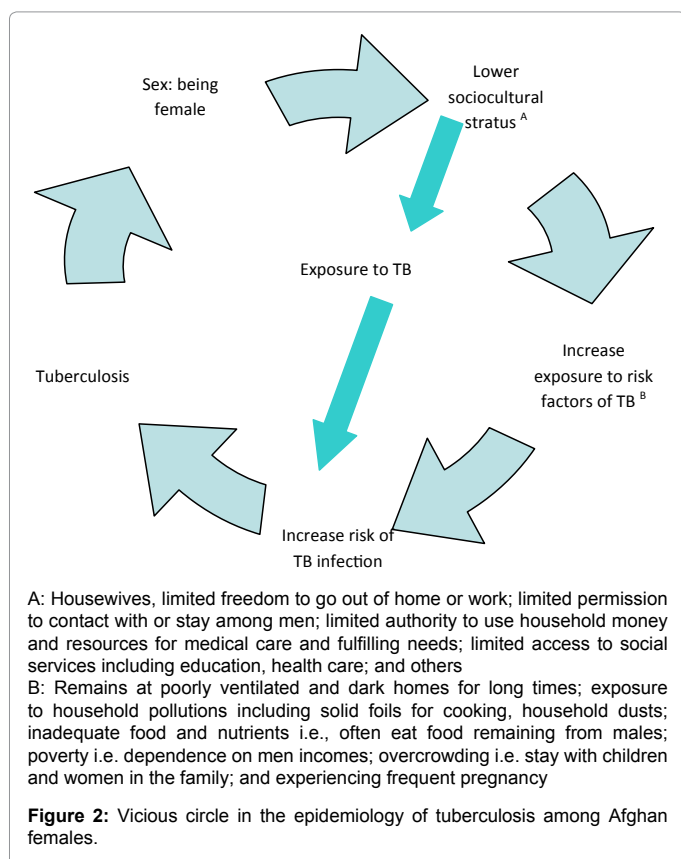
Sex: being female

Lower sociocultural stratus $^{A}$

Exposure to TB

Increase exposure to risk factors of TB $^{B}$

Tuberculosis

Increase risk of TB infection

A: Housewives, limited freedom to go out of home or work; limited permission to contact with or stay among men; limited authority to use household money and resources for medical care and fulfilling needs; limited access to social services including education, health care; and others
B: Remains at poorly ventilated and dark homes for long times; exposure to household pollutions including solid foils for cooking, household dusts; inadequate food and nutrients i.e., often eat food remaining from males; poverty i.e. dependence on men incomes; overcrowding i.e. stay with children and women in the family; and experiencing frequent pregnancy

**Figure 2:** Vicious circle in the epidemiology of tuberculosis among Afghan females.